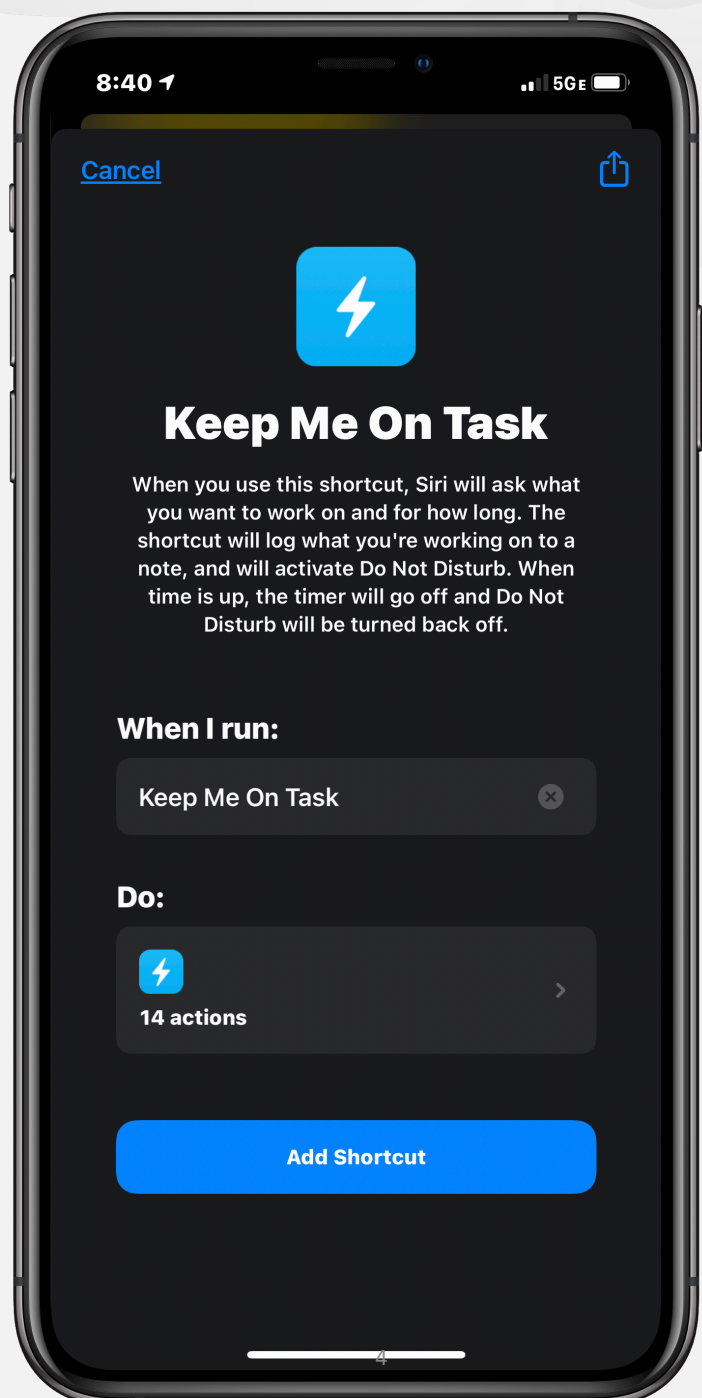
8:40

5GE

Cancel

Keep Me On Task

When you use this shortcut, Siri will ask what you want to work on and for how long. The shortcut will log what you're working on to a note, and will activate Do Not Disturb. When time is up, the timer will go off and Do Not Disturb will be turned back off.

When I run:

Keep Me On Task

Do:

14 actions

Add Shortcut

4